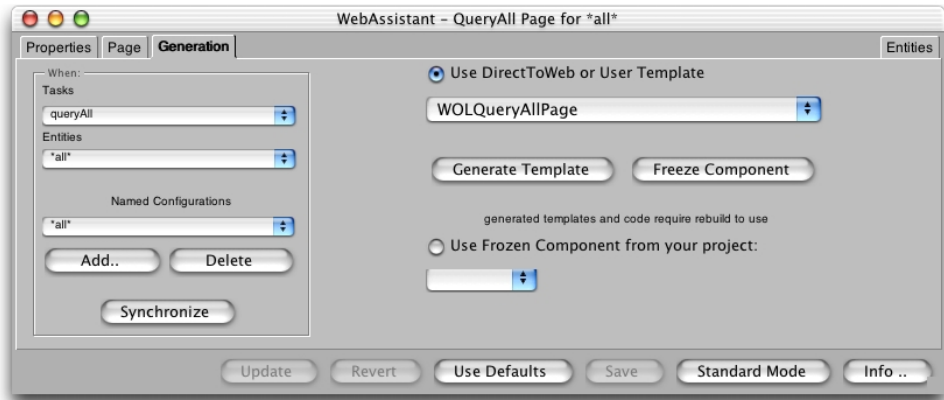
WebAssistant - QueryAll Page for *all*

Properties | Page | Generation

Entities

When:
Tasks
queryAll
Entities
*all*
Named Configurations
*all*
Add..
Delete
Synchronize

Use DirectToWeb or User Template
WOLQueryAllPage
Generate Template
Freeze Component
generated templates and code require rebuild to use
Use Frozen Component from your project:

Update
Revert
Use Defaults
Save
Standard Mode
Info ..